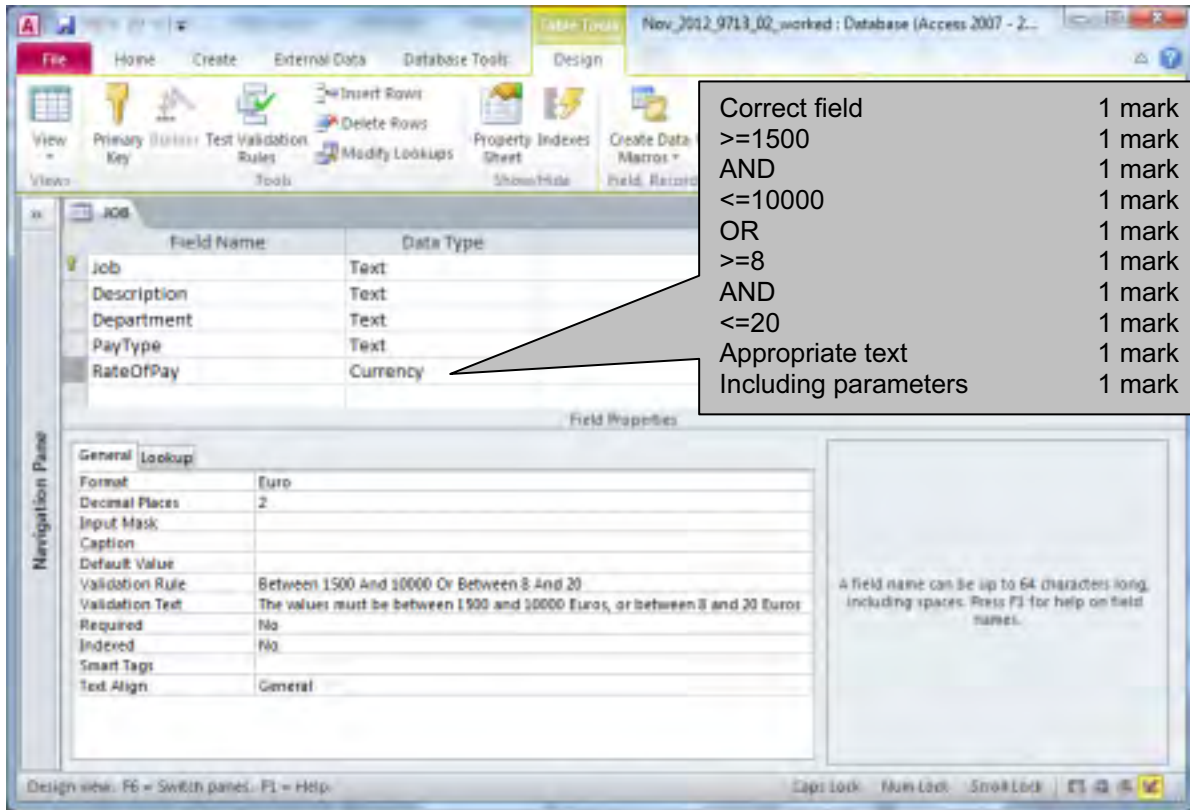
Table Tools Nov_2012_9713_02_worked : Database (Access 2007 - 2...

File Home Create External Data Database Tools Design

View Primary Key Builder Test Validation Rules Insert Rows Delete Rows Modify Lookups Property Sheet Indexes Create Data Macros
Views Tools Show/Hide Field, Record

Correct field 1 mark
>=1500 1 mark
AND 1 mark
<=10000 1 mark
OR 1 mark
>=8 1 mark
AND 1 mark
<=20 1 mark
Appropriate text 1 mark
Including parameters 1 mark

JOB

| Field Name | Data Type |
|---|---|
| Job | Text |
| Description | Text |
| Department | Text |
| PayType | Text |
| RateOfPay | Currency |

Navigation Pane

Field Properties

General Lookup

| | |
|---|---|
| Format | Euro |
| Decimal Places | 2 |
| Input Mask | |
| Caption | |
| Default Value | |
| Validation Rule | Between 1500 And 10000 Or Between 8 And 20 |
| Validation Text | The values must be between 1500 and 10000 Euros, or between 8 and 20 Euros |
| Required | No |
| Indexed | No |
| Smart Tags | |
| Text Align | General |

A field name can be up to 64 characters long, including spaces. Press F1 for help on field names.

Design view. F6 = Switch panes. F1 = Help. Caps Lock Num Lock Scroll Lock